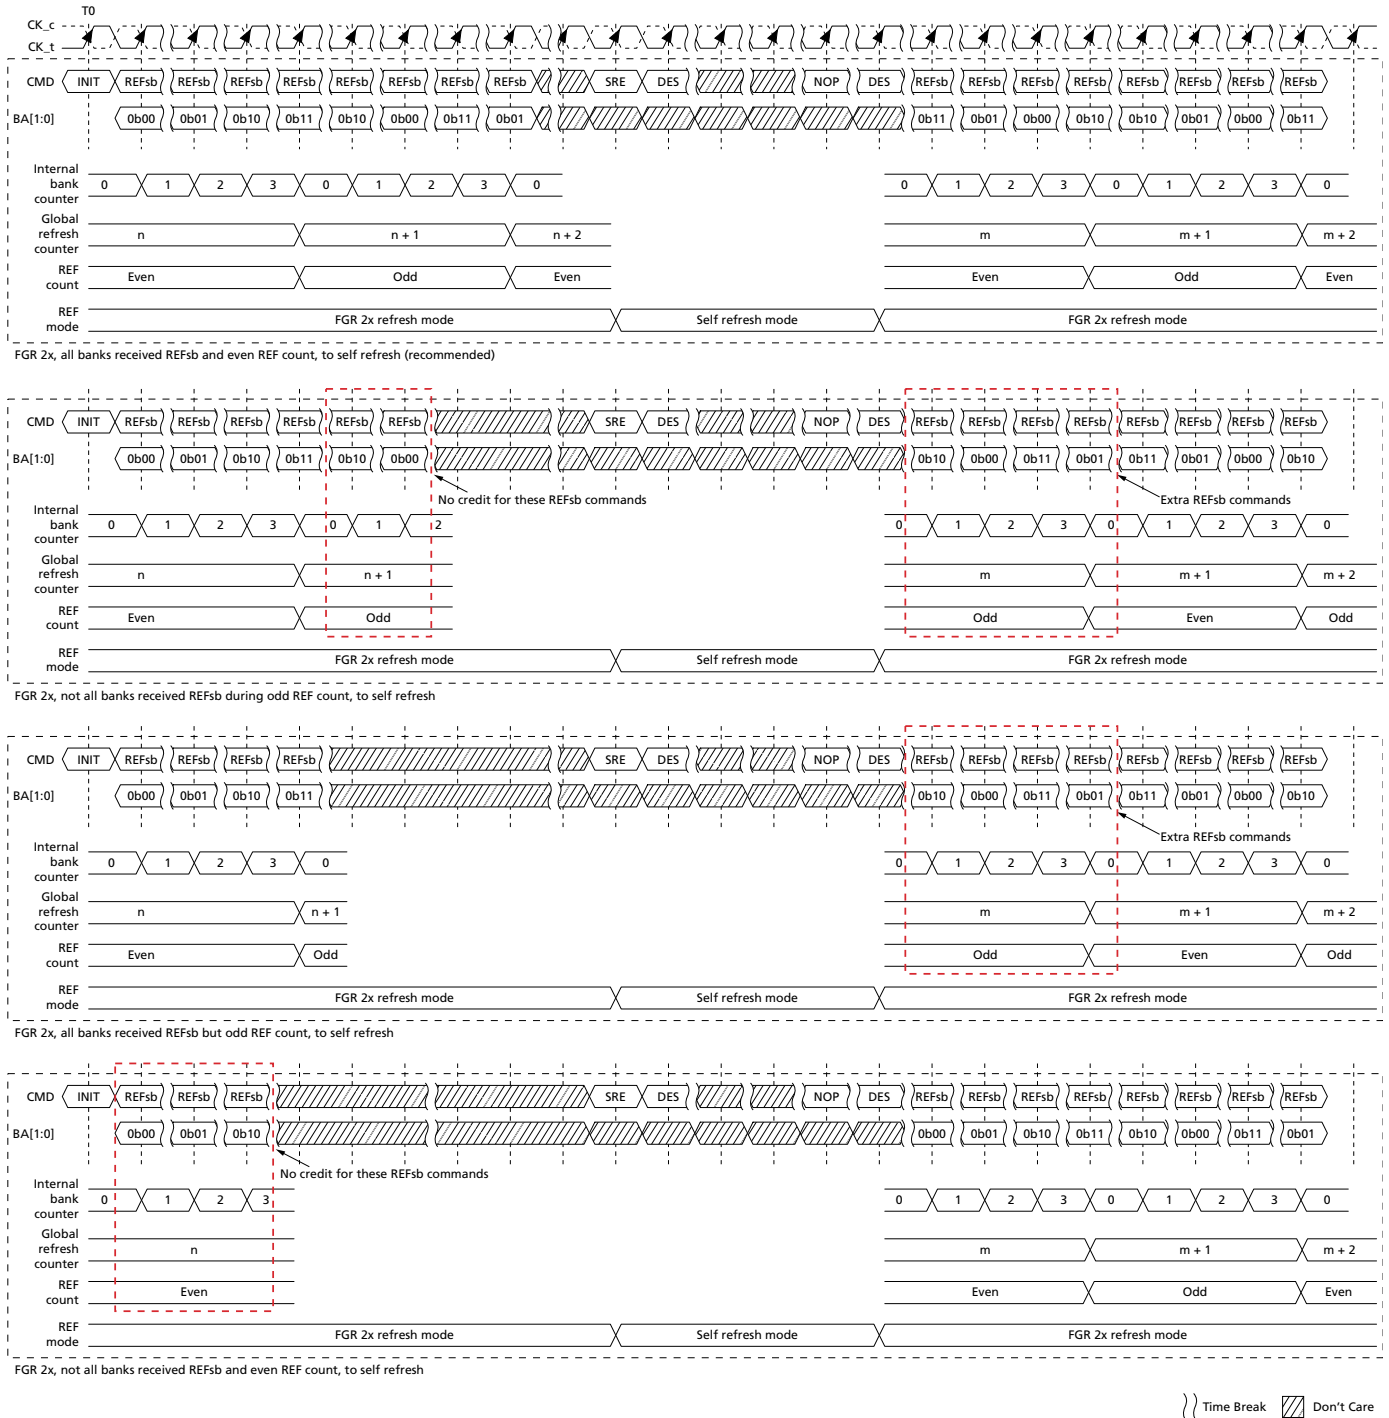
T0
CK_c
CK_t

CMD INIT REFsb REFsb REFsb REFsb REFsb REFsb REFsb REFsb SRE DES NOP DES REFsb REFsb REFsb REFsb REFsb REFsb REFsb REFsb
BA[1:0] 0b00 0b01 0b10 0b11 0b10 0b00 0b11 0b01 0b11 0b01 0b00 0b10 0b10 0b01 0b00 0b11
Internal bank counter 0 1 2 3 0 1 2 3 0 0 1 2 3 0 1 2 3 0
Global refresh counter n n + 1 n + 2 m m + 1 m + 2
REF count Even Odd Even Even Odd Even
REF mode FGR 2x refresh mode Self refresh mode FGR 2x refresh mode
FGR 2x, all banks received REFsb and even REF count, to self refresh (recommended)

CMD INIT REFsb REFsb REFsb REFsb REFsb REFsb SRE DES NOP DES REFsb REFsb REFsb REFsb REFsb REFsb REFsb REFsb
BA[1:0] 0b00 0b01 0b10 0b11 0b10 0b00 0b10 0b00 0b11 0b01 0b11 0b01 0b00 0b10
No credit for these REFsb commands
Extra REFsb commands
Internal bank counter 0 1 2 3 0 1 2 0 1 2 3 0 1 2 3 0
Global refresh counter n n + 1 m m + 1 m + 2
REF count Even Odd Odd Even Odd
REF mode FGR 2x refresh mode Self refresh mode FGR 2x refresh mode
FGR 2x, not all banks received REFsb during odd REF count, to self refresh

CMD INIT REFsb REFsb REFsb REFsb SRE DES NOP DES REFsb REFsb REFsb REFsb REFsb REFsb REFsb REFsb
BA[1:0] 0b00 0b01 0b10 0b11 0b10 0b00 0b11 0b01 0b11 0b01 0b00 0b10
Extra REFsb commands
Internal bank counter 0 1 2 3 0 0 1 2 3 0 1 2 3 0
Global refresh counter n n + 1 m m + 1 m + 2
REF count Even Odd Odd Even Odd
REF mode FGR 2x refresh mode Self refresh mode FGR 2x refresh mode
FGR 2x, all banks received REFsb but odd REF count, to self refresh

CMD INIT REFsb REFsb REFsb SRE DES NOP DES REFsb REFsb REFsb REFsb REFsb REFsb REFsb REFsb
BA[1:0] 0b00 0b01 0b10 0b00 0b01 0b10 0b11 0b10 0b00 0b11 0b01
No credit for these REFsb commands
Internal bank counter 0 1 2 3 0 1 2 3 0 1 2 3 0
Global refresh counter n m m + 1 m + 2
REF count Even Even Odd Even
REF mode FGR 2x refresh mode Self refresh mode FGR 2x refresh mode
FGR 2x, not all banks received REFsb and even REF count, to self refresh

Time Break Don’t Care